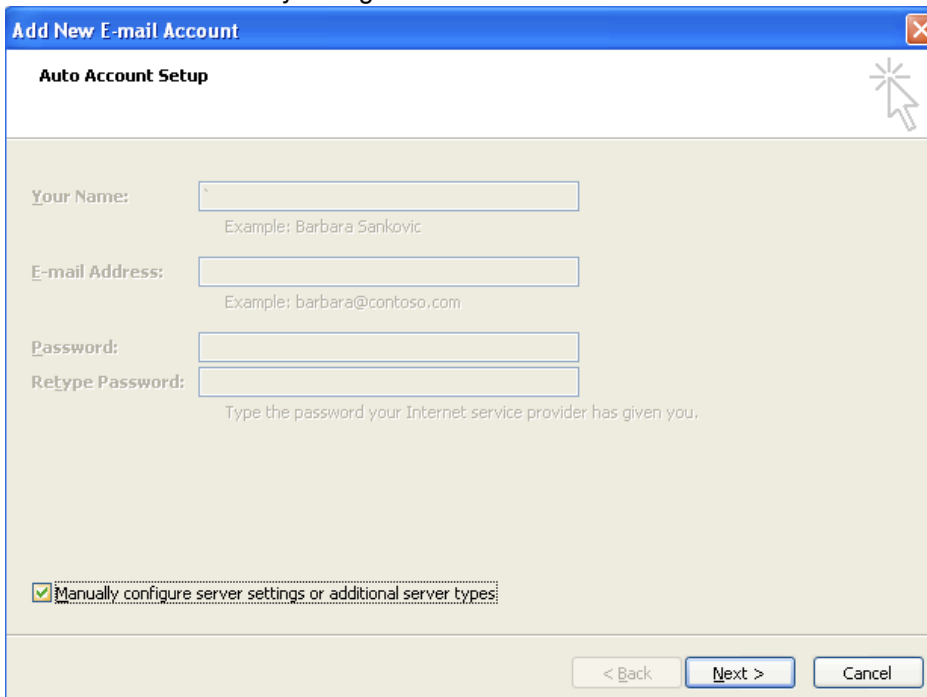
Add New E-mail Account

Auto Account Setup

Your Name:

Example: Barbara Sankovic

E-mail Address:

Example: barbara@contoso.com

Password:

Retype Password:

Type the password your Internet service provider has given you.

Manually configure server settings or additional server types

< Back

Next >

Cancel